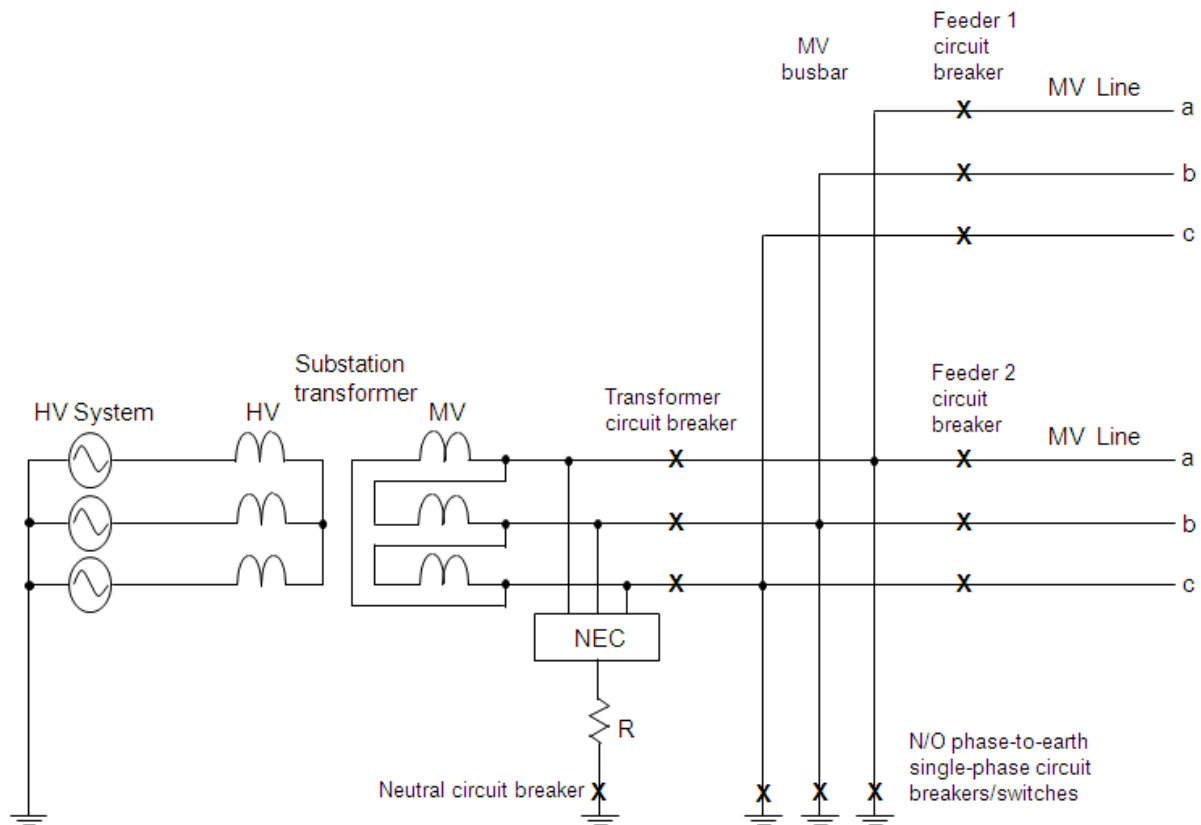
Feeder 1 circuit breaker

MV busbar

MV Line

a

b

c

Substation transformer

HV System

HV

MV

Transformer circuit breaker

Feeder 2 circuit breaker

MV Line

a

b

c

NEC

R

Neutral circuit breaker

N/O phase-to-earth single-phase circuit breakers/switches